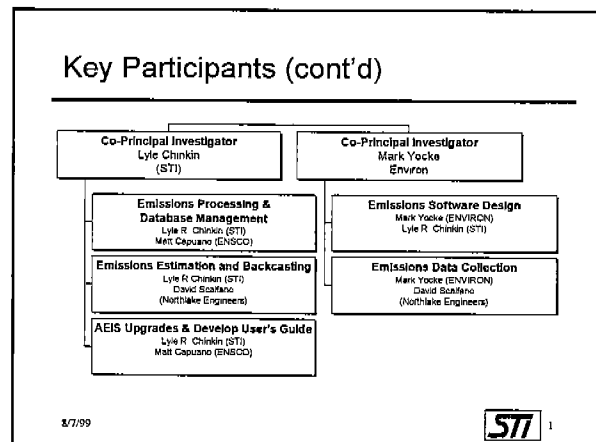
Key Participants (cont'd)

Co-Principal Investigator
Lyle Chinkin
(STI)

Co-Principal Investigator
Mark Yocke
Environ

Emissions Processing & Database Management
Lyle R Chinkin (STI)
Matt Capuano (ENSCO)

Emissions Estimation and Backcasting
Lyle R Chinkin (STI)
David Scalfano
(Northlake Engineers)

AEIS Upgrades & Develop User's Guide
Lyle R Chinkin (STI)
Matt Capuano (ENSCO)

Emissions Software Design
Mark Yocke (ENVIRON)
Lyle R Chinkin (STI)

Emissions Data Collection
Mark Yocke (ENVIRON)
David Scalfano
(Northlake Engineers)

8/7/99

STI 1